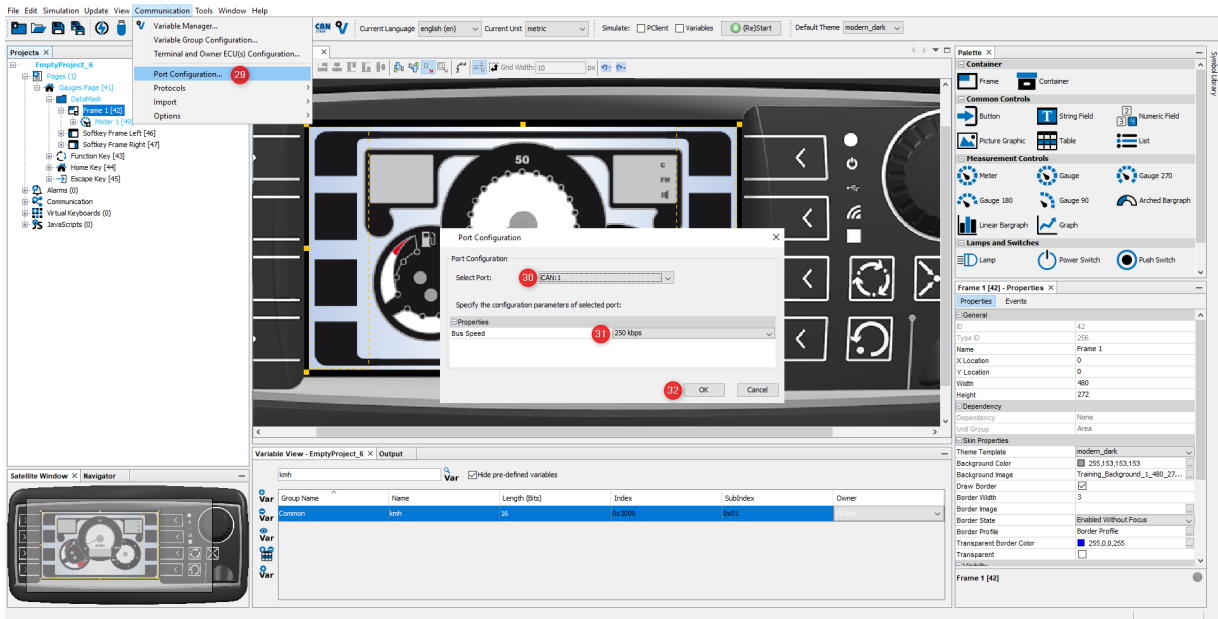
File Edit Simulation Update View Communication Tools Window Help

Variable Manager...
Variable Group Configuration...
Terminal and Owner ECU(s) Configuration...
Port Configuration... 29
Protocols
Import
Options

Current Language english (en) Current Unit metric Simulate: PClient Variables (Re)Start Default Theme modern_dark

Projects
EmptyProject_6
Pages (1)
Gauges Page [41]
DataMask
Frame 1 [42]
Meter 1 [49]
Softkey Frame Left [46]
Softkey Frame Right [47]
Function Key [43]
Home Key [44]
Escape Key [45]
Alarms (0)
Communication
Virtual Keyboards (0)
JavaScripts (0)

Grid Width: 10 px

50

Port Configuration
Port Configuration
Select Port: 30 CAN:1
Specify the configuration parameters of selected port:
Properties
Bus Speed 31 250 kbps
32 OK Cancel

Satellite Window Navigator

Variable View - EmptyProject_6 Output
kmh
Hide pre-defined variables

| Group Name | Name | Length (Bits) | Index | SubIndex | Owner |
|---|---|---|---|---|---|
| Common | kmh | 16 | 0x3000 | 0x01 | PClient |

Palette
Container
Frame Container
Common Controls
Button String Field Numeric Field
Picture Graphic Table List
Measurement Controls
Meter Gauge Gauge 270
Gauge 180 Gauge 90 Arched Bargraph
Linear Bargraph Graph
Lamps and Switches
Lamp Power Switch Push Switch

Symbol Library

Frame 1 [42] - Properties
Properties Events
General
ID 42
Type ID 256
Name Frame 1
X Location 0
Y Location 0
Width 480
Height 272
Dependency
Dependency None
Unit Group Area
Skin Properties
Theme Template modern_dark
Background Color 255,153,153,153
Background Image Training_Background_1_480_27...
Draw Border
Border Width 3
Border Image
Border State Enabled Without Focus
Border Profile Border Profile
Transparent Border Color 255,0,0,255
Transparent
Frame 1 [42]